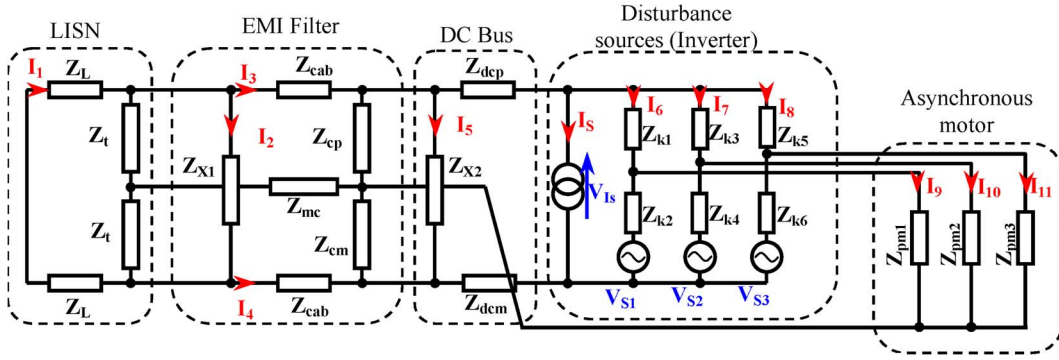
LISN

EMI Filter

DC Bus

Disturbance sources (Inverter)

Asynchronous motor

$I_1$ $Z_L$ $Z_t$ $Z_t$ $Z_L$

$I_3$ $Z_{cab}$ $I_2$ $Z_{X1}$ $Z_{cp}$ $Z_{mc}$ $Z_{cm}$ $I_4$ $Z_{cab}$

$Z_{dcp}$ $I_5$ $Z_{X2}$ $Z_{dcm}$

$I_S$ $V_{Is}$ $I_6$ $Z_{k1}$ $Z_{k2}$ $I_7$ $Z_{k3}$ $Z_{k4}$ $I_8$ $Z_{k5}$ $Z_{k6}$ $V_{S1}$ $V_{S2}$ $V_{S3}$

$I_9$ $I_{10}$ $I_{11}$ $Z_{pm1}$ $Z_{pm2}$ $Z_{pm3}$